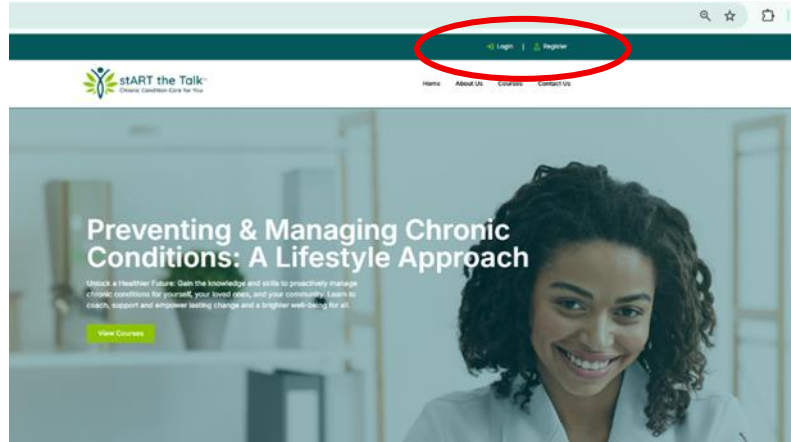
Login | Register

stART the Talk™
Chronic Condition Care for You

Home About Us Courses Contact Us

Preventing & Managing Chronic Conditions: A Lifestyle Approach

Unlock a Healthier Future: Gain the knowledge and skills to proactively manage chronic conditions for yourself, your loved ones, and your community. Learn to coach, support and empower lasting change and a brighter well-being for all.

View Courses